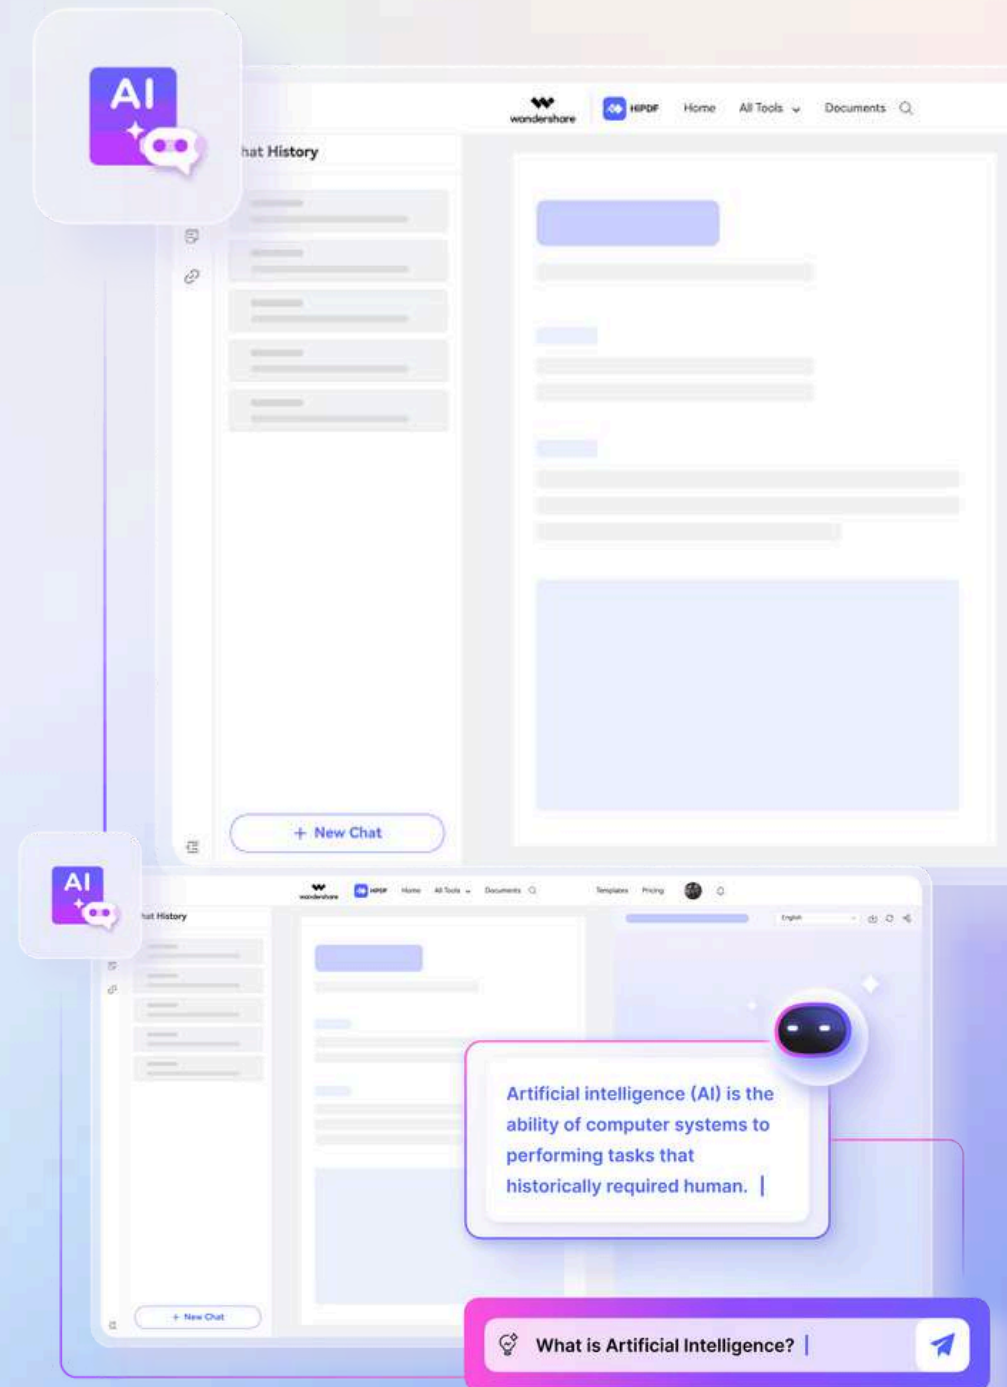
AI

wondershare HiPDF Home All Tools Documents

hat History

+ New Chat

AI

wondershare HiPDF Home All Tools Documents Templates Pricing

hat History

English

+ New Chat

Artificial intelligence (AI) is the ability of computer systems to performing tasks that historically required human.

What is Artificial Intelligence?